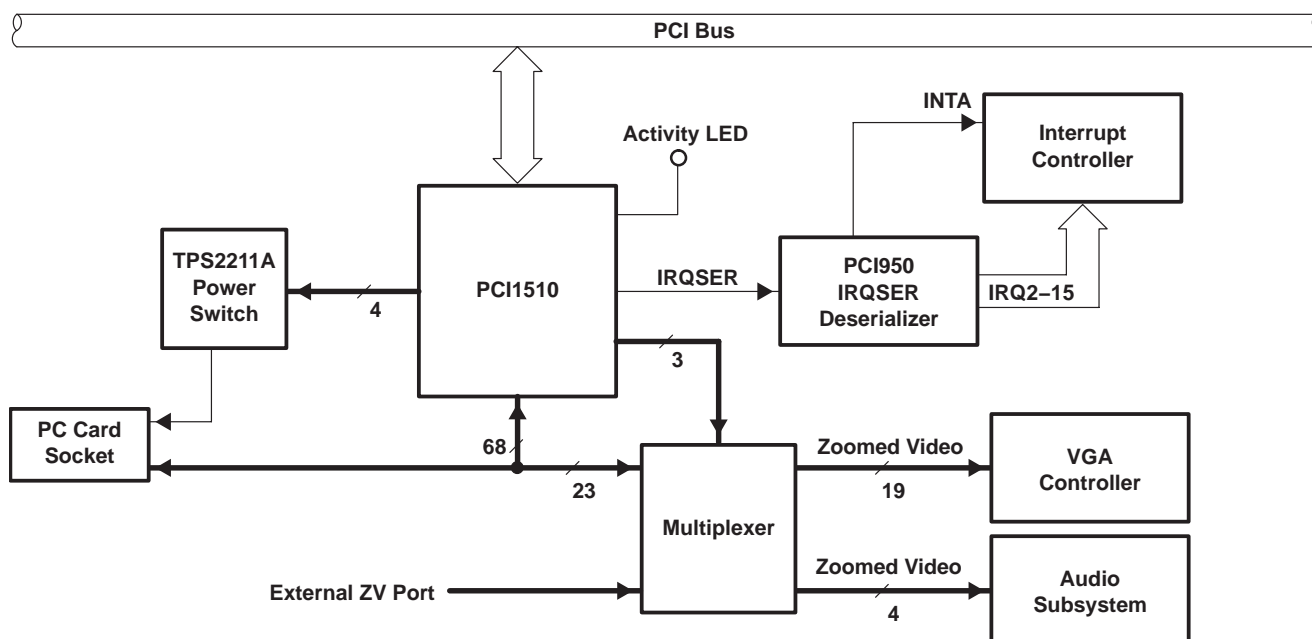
PCI Bus

Activity LED

INTA

Interrupt Controller

TPS2211A Power Switch

PCI1510

IRQSER

PCI950 IRQSER Deserializer

IRQ2–15

4

3

PC Card Socket

68

23

Multiplexer

Zoomed Video

19

VGA Controller

Zoomed Video

4

Audio Subsystem

External ZV Port